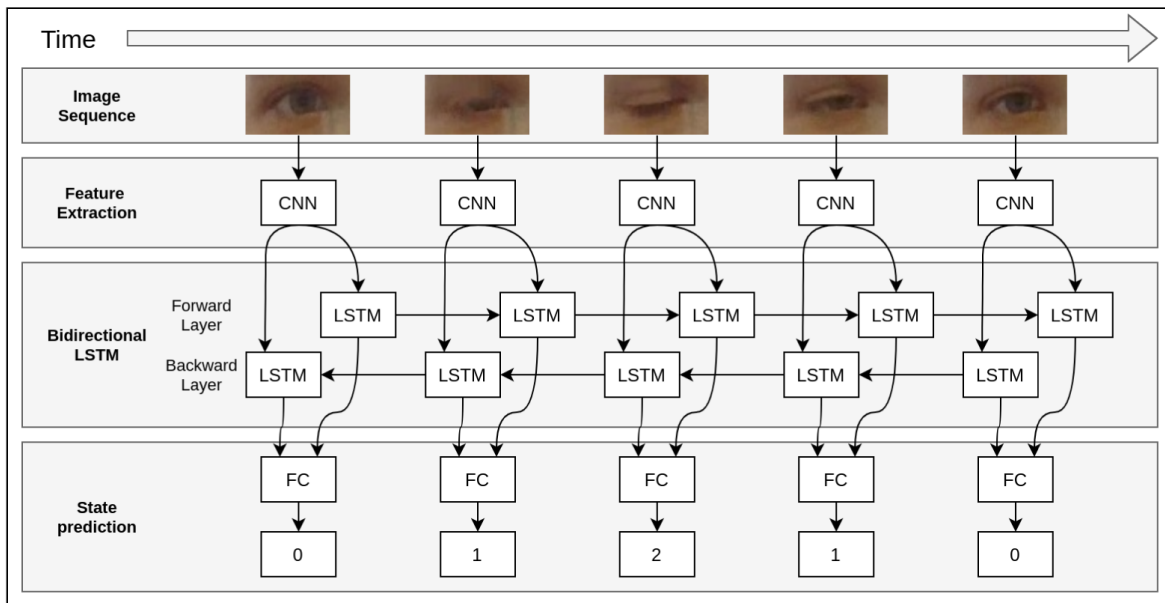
Time

Image Sequence

Feature Extraction

CNN CNN CNN CNN CNN

Bidirectional LSTM

Forward Layer

LSTM LSTM LSTM LSTM LSTM

Backward Layer

LSTM LSTM LSTM LSTM LSTM

State prediction

FC FC FC FC FC

0 1 2 1 0